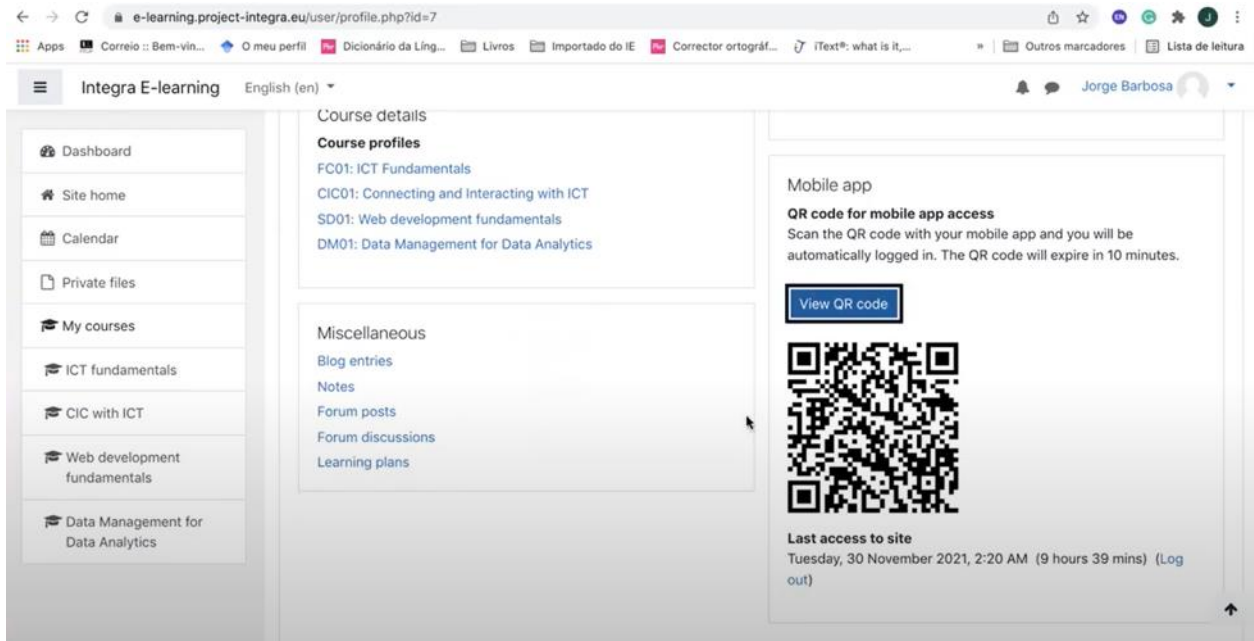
e-learning.project-integra.eu/user/profile.php?id=7

Apps Correio :: Bem-vin... O meu perfil Dicionário da Líng... Livros Importado do IE Corrector ortográf... iText®: what is it,... » Outros marcadores Lista de leitura

Integra E-learning English (en)

Jorge Barbosa

Dashboard
Site home
Calendar
Private files
My courses
ICT fundamentals
CIC with ICT
Web development fundamentals
Data Management for Data Analytics

Course details
Course profiles
FC01: ICT Fundamentals
CIC01: Connecting and Interacting with ICT
SD01: Web development fundamentals
DM01: Data Management for Data Analytics

Miscellaneous
Blog entries
Notes
Forum posts
Forum discussions
Learning plans

Mobile app
QR code for mobile app access
Scan the QR code with your mobile app and you will be automatically logged in. The QR code will expire in 10 minutes.

View QR code

Last access to site
Tuesday, 30 November 2021, 2:20 AM (9 hours 39 mins) (Log out)